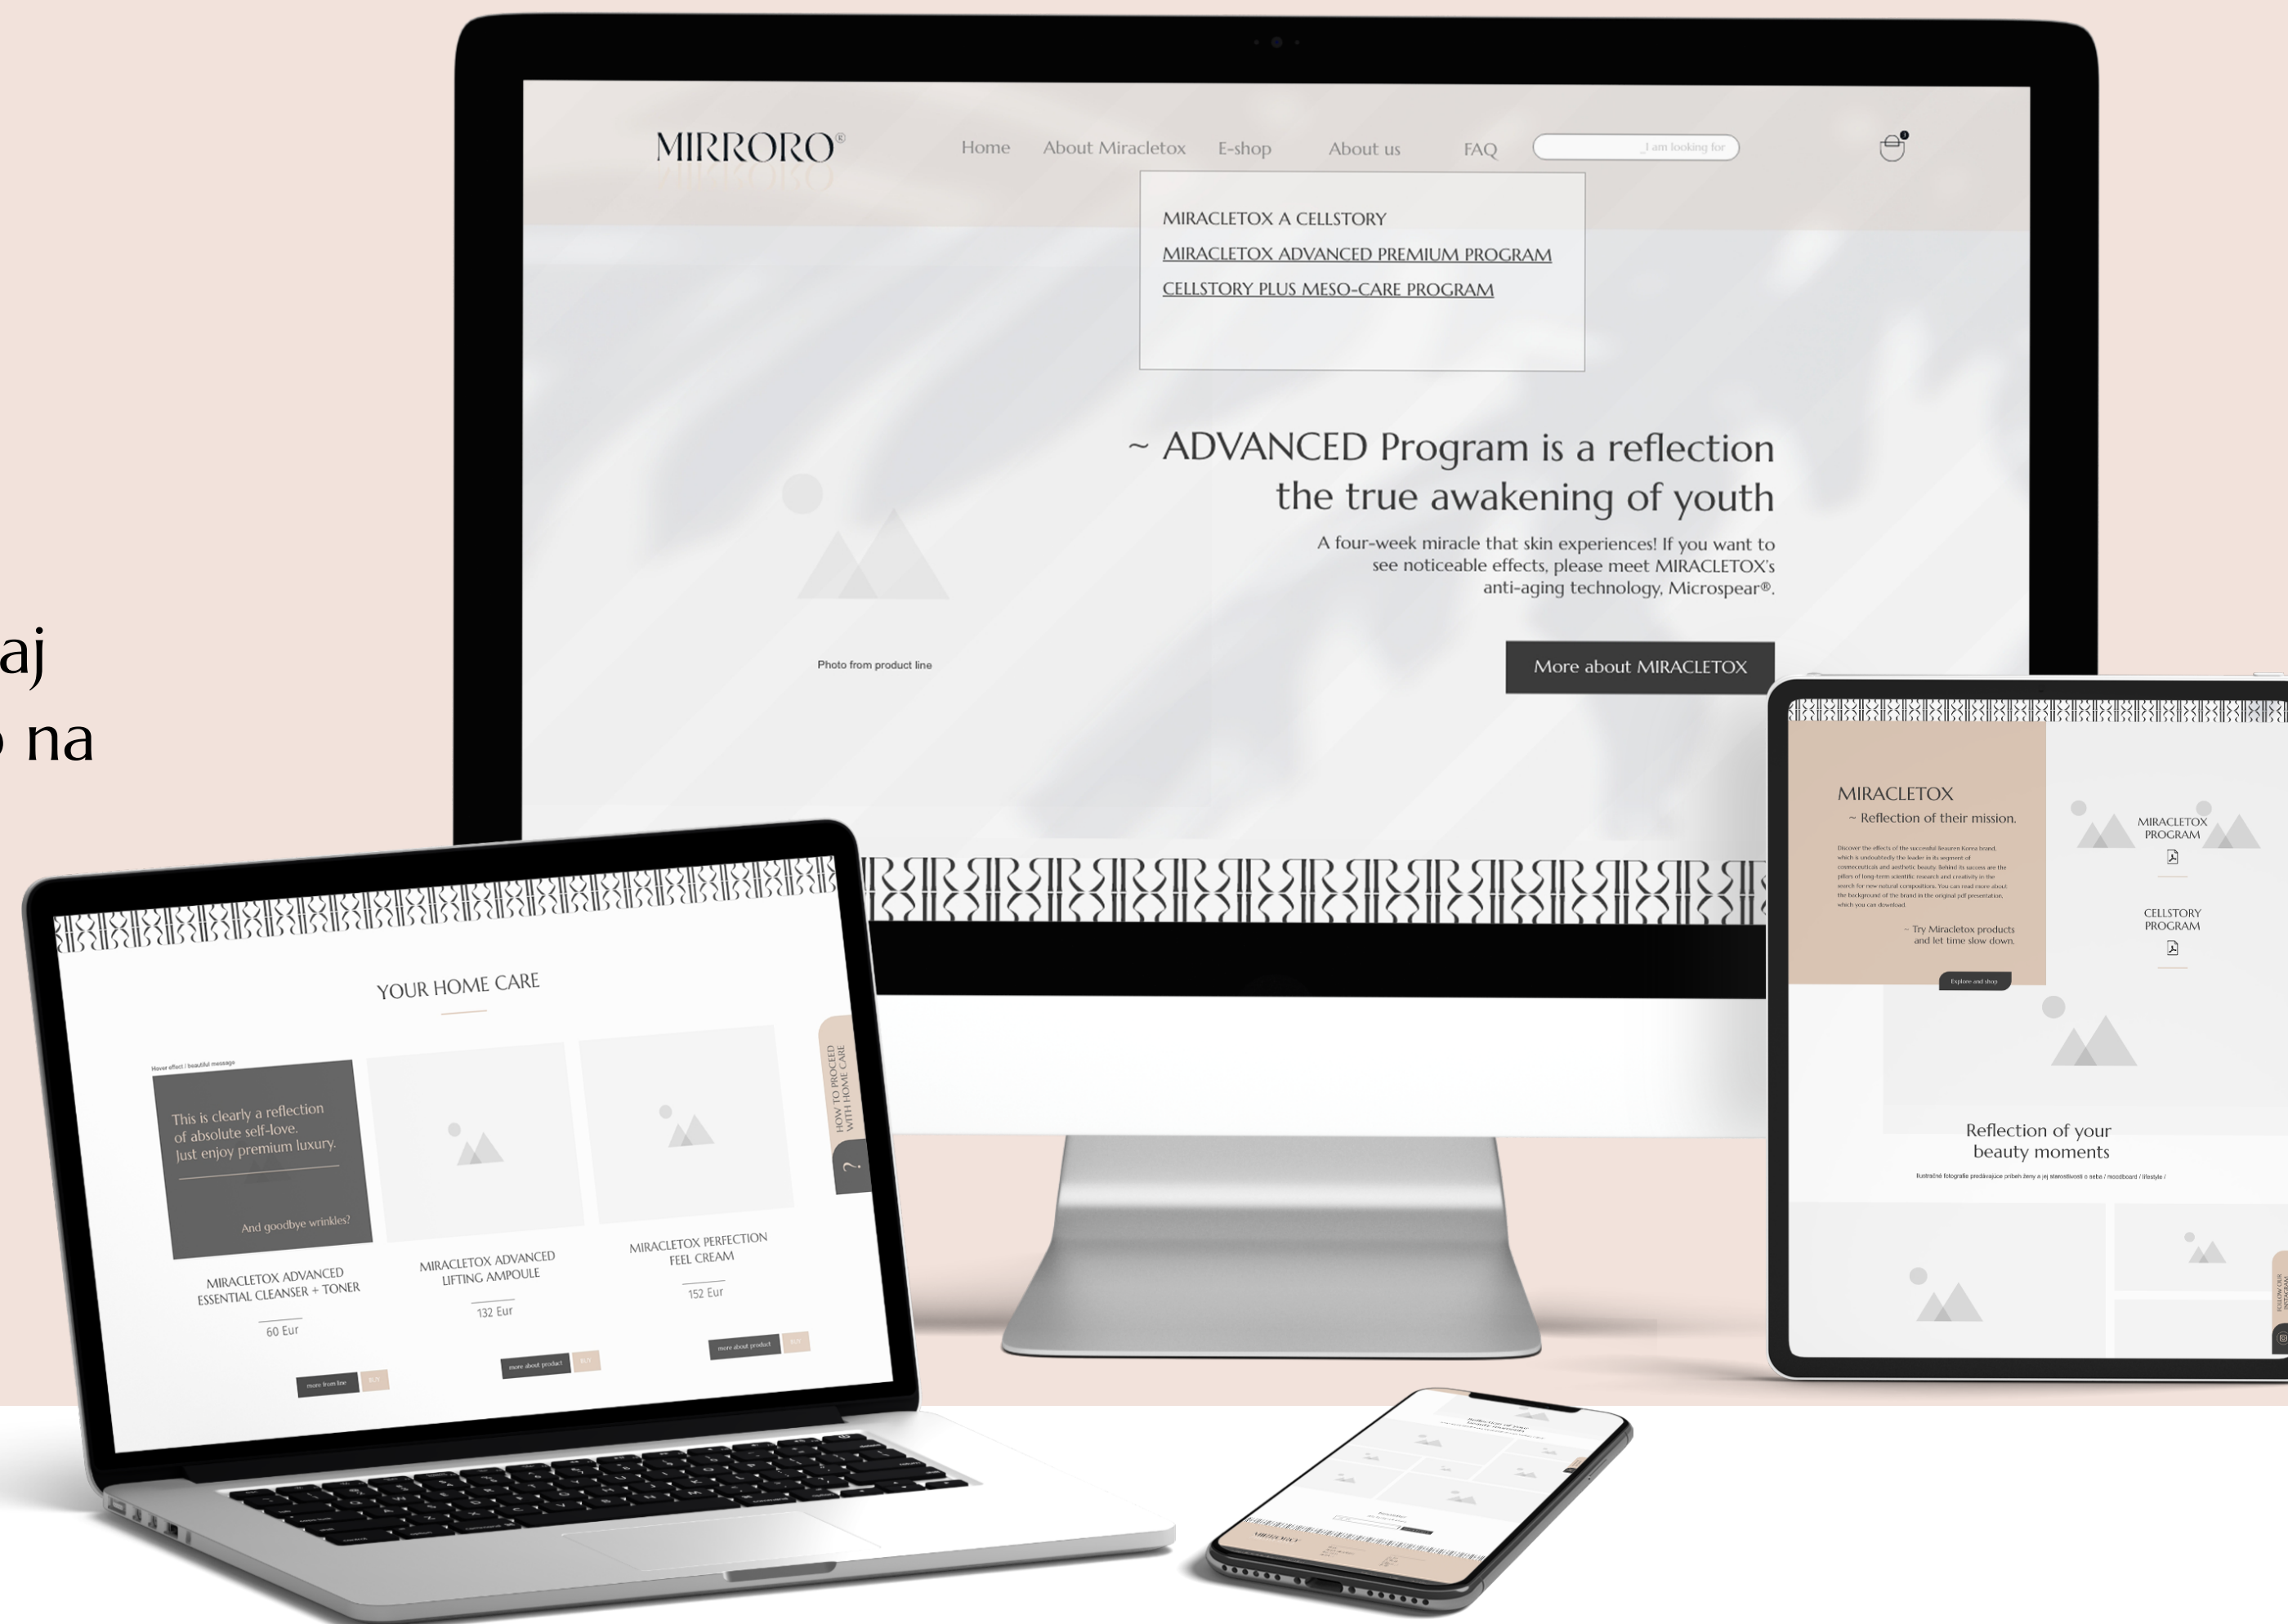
aj
na

MIRRORO®

Home About Miracletox E-shop About us FAQ

_I am looking for

MIRACLETOX A CELLSTORY
MIRACLETOX ADVANCED PREMIUM PROGRAM
CELLSTORY PLUS MESO-CARE PROGRAM

~ ADVANCED Program is a reflection the true awakening of youth

A four-week miracle that skin experiences! If you want to see noticeable effects, please meet MIRACLETOX's anti-aging technology, Microspear®.

Photo from product line

More about MIRACLETOX

YOUR HOME CARE

Hover effect / beautiful message

This is clearly a reflection of absolute self-love. Just enjoy premium luxury.

And goodbye wrinkles?

MIRACLETOX ADVANCED ESSENTIAL CLEANSER + TONER
60 Eur
more from line BUY

MIRACLETOX ADVANCED LIFTING AMPOULE
132 Eur
more about product BUY

MIRACLETOX PERFECTION FEEL CREAM
152 Eur
more about product BUY

HOW TO PROCEED WITH HOME CARE
?

MIRACLETOX
~ Reflection of their mission.

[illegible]

~ Try Miracletox products and let time slow down.

Explore and shop

MIRACLETOX PROGRAM

CELLSTORY PROGRAM

Reflection of your beauty moments

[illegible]